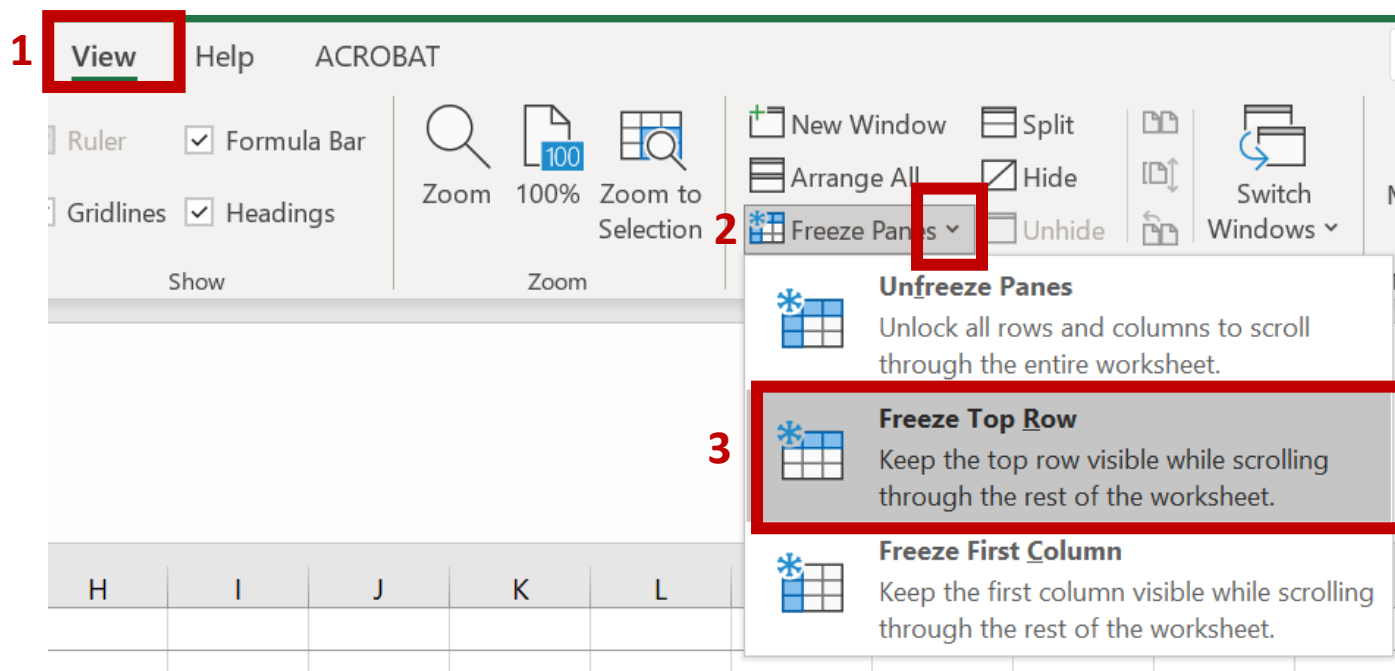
1 View Help ACROBAT

Ruler Formula Bar

Gridlines Headings

Show

Zoom 100% Zoom to Selection

Zoom

New Window Split

Arrange All Hide

2 Freeze Panes Unhide

Switch Windows

Unfreeze Panes
Unlock all rows and columns to scroll through the entire worksheet.

3 Freeze Top Row
Keep the top row visible while scrolling through the rest of the worksheet.

Freeze First Column
Keep the first column visible while scrolling through the rest of the worksheet.

| H | I | J | K | L |
|---|---|---|---|---|